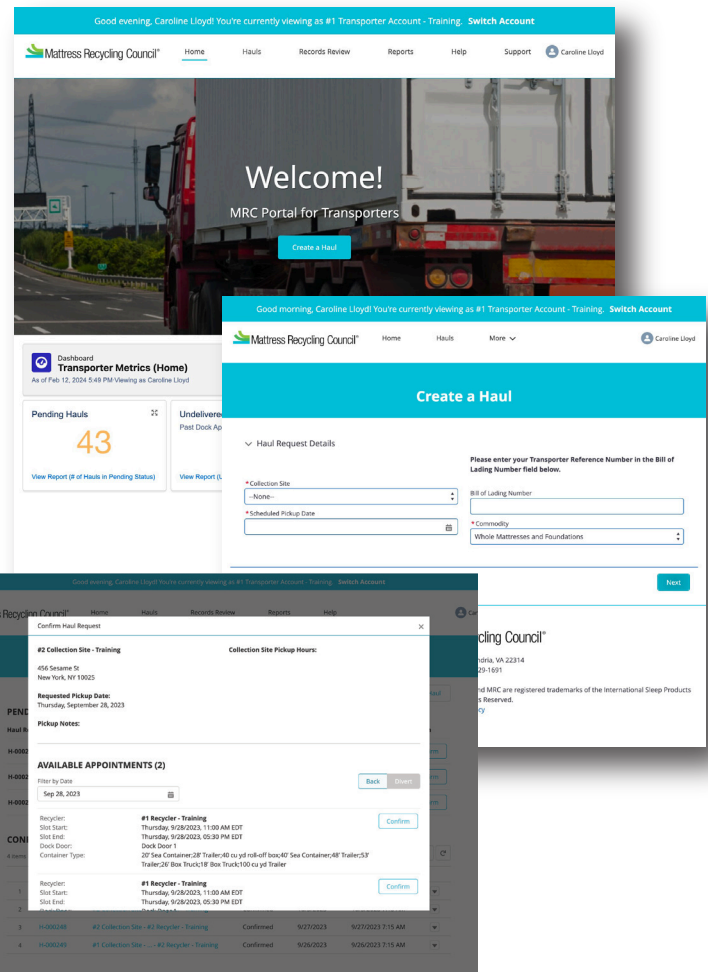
Good evening, Caroline Lloyd! You're currently viewing as #1 Transporter Account - Training. Switch Account

Mattress Recycling Council®

Home Hauls Records Review Reports Help Support Caroline Lloyd

Welcome!

MRC Portal for Transporters

Create a Haul

Dashboard
Transporter Metrics (Home)
As of Feb 12, 2024 5:49 PM Viewing as Caroline Lloyd

Pending Hauls
43
View Report (# of Hauls in Pending Status)

Undelivered
Past Dock Ap
View Report (L

Good morning, Caroline Lloyd! You're currently viewing as #1 Transporter Account - Training. Switch Account

Mattress Recycling Council®

Home Hauls More Caroline Lloyd

Create a Haul

Haul Request Details

* Collection Site
--None--

* Scheduled Pickup Date

Please enter your Transporter Reference Number in the Bill of Lading Number field below.

Bill of Lading Number

* Commodity
Whole Mattresses and Foundations

Next

cling Council®
ndria, VA 22314
29-1691
nd MRC are registered trademarks of the International Sleep Products
s Reserved.
cy

Good evening, Caroline Lloyd! You're currently viewing as #1 Transporter Account - Training. Switch Account

Recycling Council® Home Hauls Records Review Reports Help

Confirm Haul Request

#2 Collection Site - Training
456 Sesame St
New York, NY 10025

Collection Site Pickup Hours:

Requested Pickup Date:
Thursday, September 28, 2023

Pickup Notes:

AVAILABLE APPOINTMENTS (2)

Filter by Date
Sep 28, 2023

Back Divert

Recycler: #1 Recycler - Training
Slot Start: Thursday, 9/28/2023, 11:00 AM EDT
Slot End: Thursday, 9/28/2023, 05:30 PM EDT
Dock Door: Dock Door 1
Container Type: 20' Sea Container;28' Trailer;40 cu yd roll-off box;40' Sea Container;48' Trailer;53' Trailer;26' Box Truck;18' Box Truck;100 cu yd Trailer

Confirm

Recycler: #1 Recycler - Training
Slot Start: Thursday, 9/28/2023, 11:00 AM EDT
Slot End: Thursday, 9/28/2023, 05:30 PM EDT

Confirm

PEND
Haul R
H-0002
H-0002
H-0002
CONF
4 items

3 H-000248 #2 Collection Site - #2 Recycler - Training Confirmed 9/27/2023 9/27/2023 7:15 AM
4 H-000249 #1 Collection Site - ... #2 Recycler - Training Confirmed 9/26/2023 9/26/2023 7:15 AM